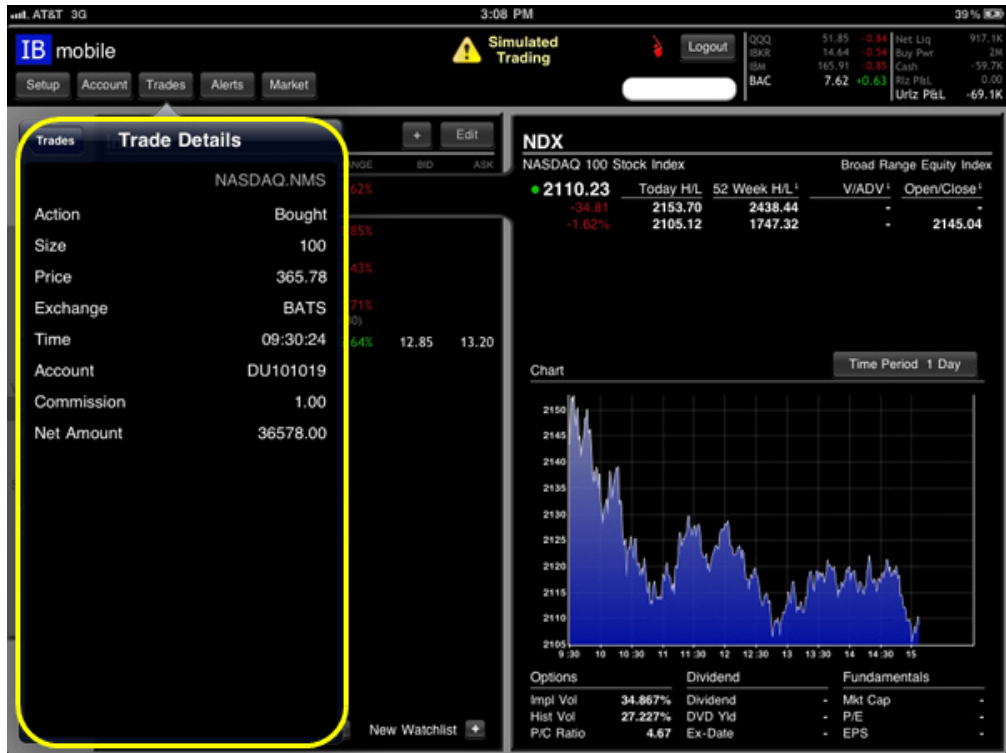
AT&T 3G
3:08 PM
39%

IB mobile
Setup Account Trades Alerts Market

Simulated Trading

Logout

| QQQ | 51.85 | -0.84 | Net Liq | 917.1K |
|---|---|---|---|---|
| IBKR | 14.64 | -0.54 | Buy Pwr | 2M |
| IBM | 165.91 | -0.85 | Cash | -59.7K |
| BAC | 7.62 | +0.63 | Rlz P&L | 0.00 |
| | | | Urlz P&L | -69.1K |

Trades
Trade Details

NASDAQ.NMS

| | |
|---|---|
| Action | Bought |
| Size | 100 |
| Price | 365.78 |
| Exchange | BATS |
| Time | 09:30:24 |
| Account | DU101019 |
| Commission | 1.00 |
| Net Amount | 36578.00 |

+ Edit
ANGE BID ASK
62%
85%
43%
71%
0)
64% 12.85 13.20

New Watchlist +

NDX
NASDAQ 100 Stock Index
Broad Range Equity Index

| 2110.23 | Today H/L | 52 Week H/L | V/ADV | Open/Close |
|---|---|---|---|---|
| -34.81 | 2153.70 | 2438.44 | - | - |
| -1.62% | 2105.12 | 1747.32 | - | 2145.04 |

Chart
Time Period 1 Day

2150
2145
2140
2135
2130
2125
2120
2115
2110
2105
9:30 10 10:30 11 11:30 12 12:30 13 13:30 14 14:30 15

| Options | | Dividend | | Fundamentals | |
|---|---|---|---|---|---|
| Impl Vol | 34.867% | Dividend | - | Mkt Cap | - |
| Hist Vol | 27.227% | DVD Yld | - | P/E | - |
| P/C Ratio | 4.67 | Ex-Date | - | EPS | - |